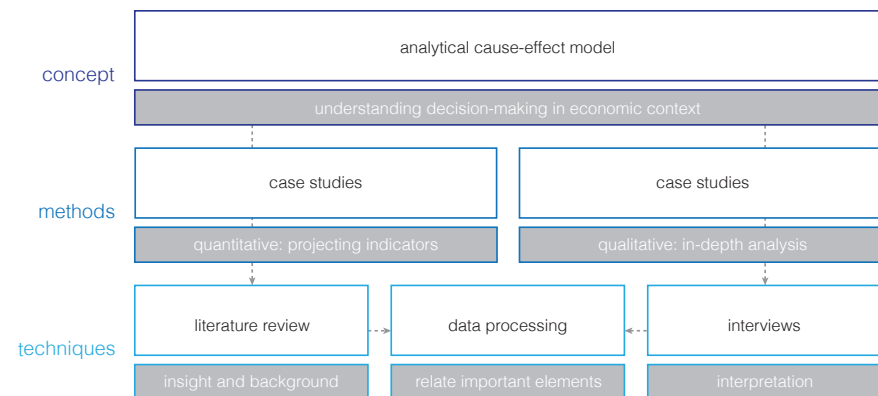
concept

analytical cause-effect model

understanding decision-making in economic context

methods

case studies

quantitative: projecting indicators

case studies

qualitative: in-depth analysis

techniques

literature review

insight and background

data processing

relate important elements

interviews

interpretation